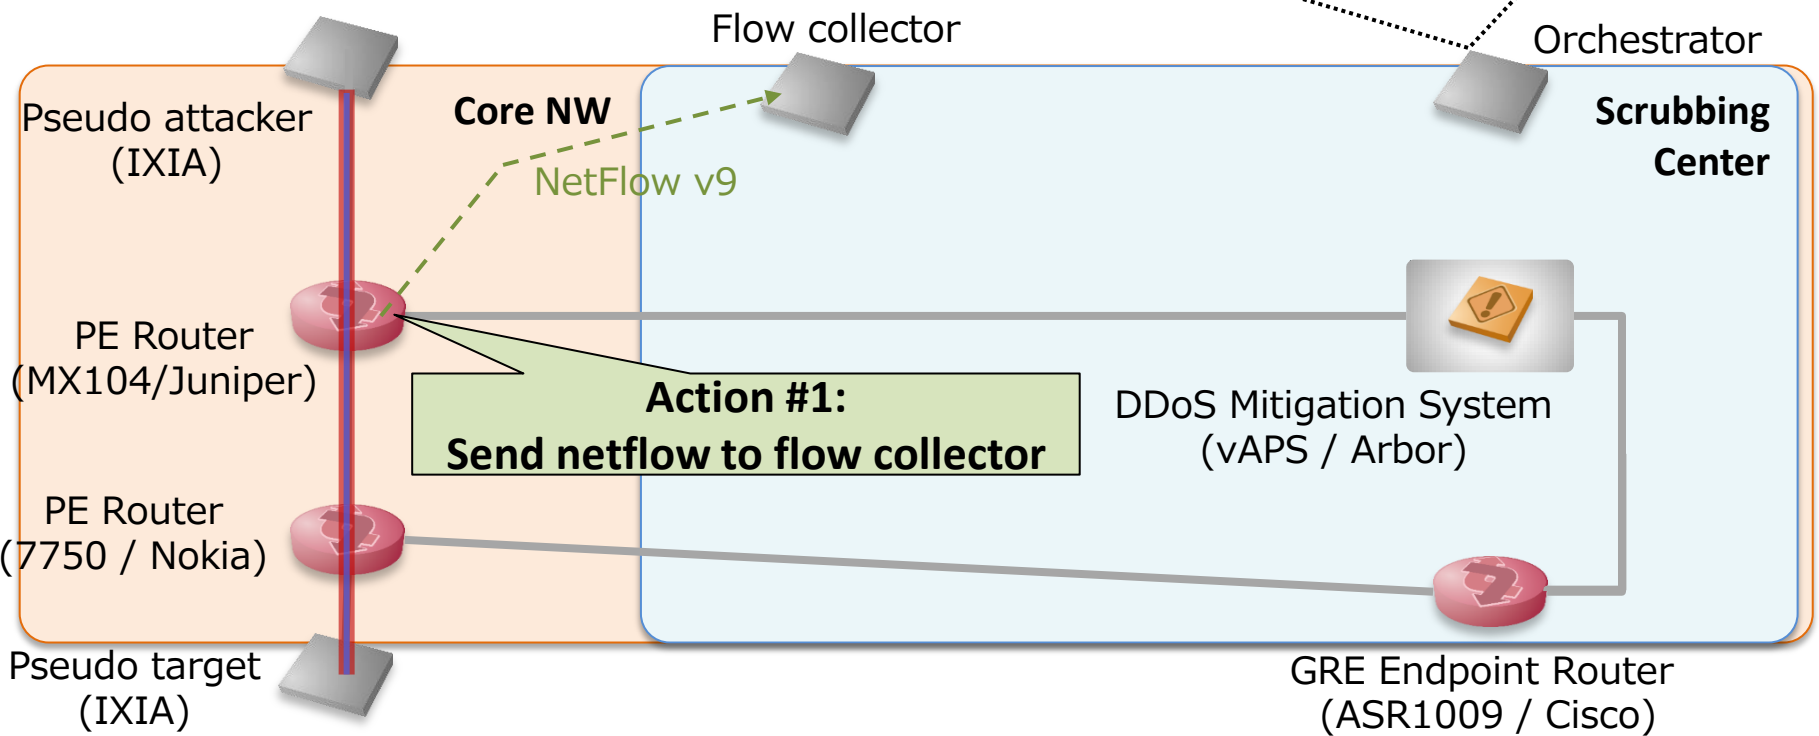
Flow collector

Orchestrator

Pseudo attacker
(IXIA)

Core NW

NetFlow v9

Scrubbing
Center

PE Router
(MX104/Juniper)

Action #1:
Send netflow to flow collector

DDoS Mitigation System
(vAPS / Arbor)

PE Router
(7750 / Nokia)

Pseudo target
(IXIA)

GRE Endpoint Router
(ASR1009 / Cisco)